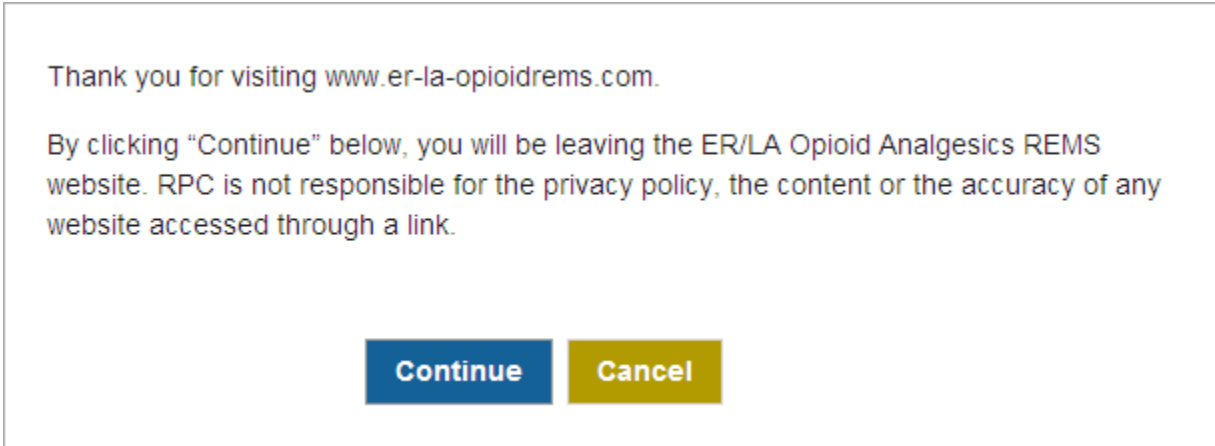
Thank you for visiting www.er-la-opioidrems.com.

By clicking “Continue” below, you will be leaving the ER/LA Opioid Analgesics REMS website. RPC is not responsible for the privacy policy, the content or the accuracy of any website accessed through a link.

Continue Cancel